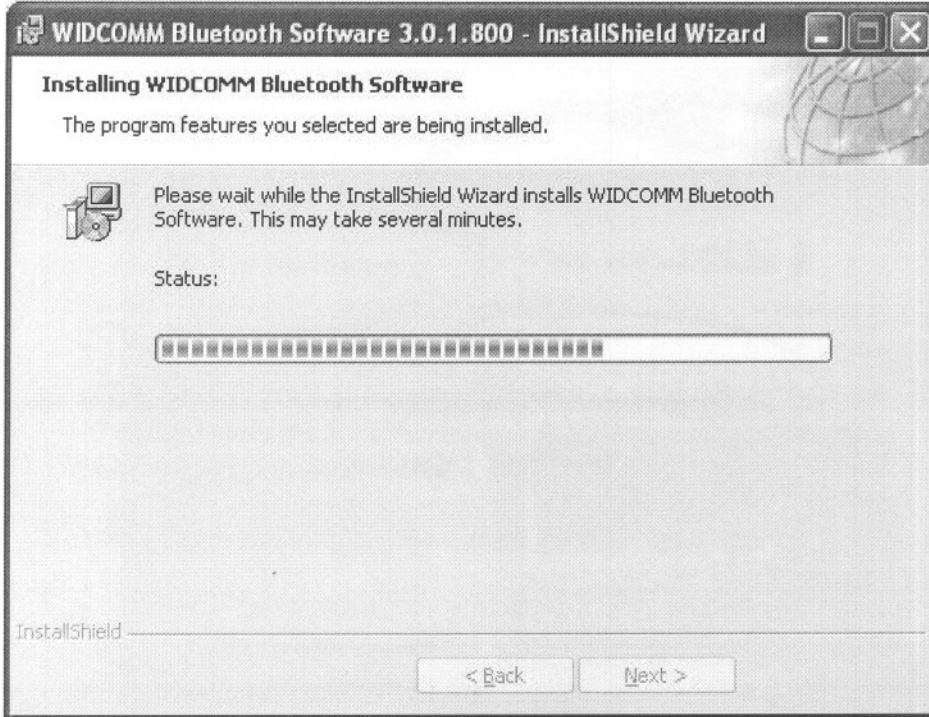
WIDCOMM Bluetooth Software 3.0.1.800 - InstallShield Wizard

Installing WIDCOMM Bluetooth Software

The program features you selected are being installed.

Please wait while the InstallShield Wizard installs WIDCOMM Bluetooth Software. This may take several minutes.

Status:

InstallShield

< Back

Next >